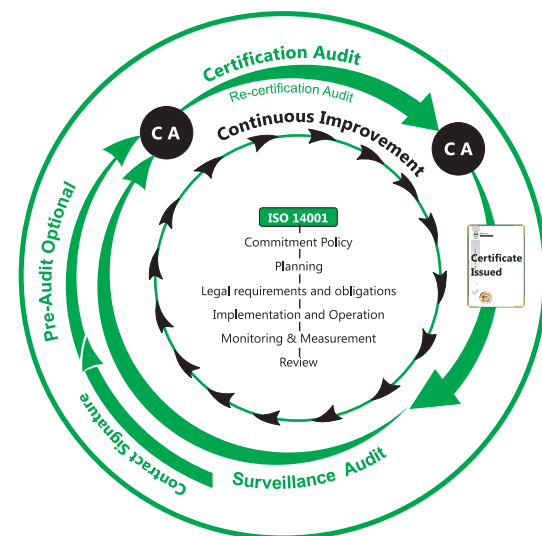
Certification Audit
Re-certification Audit
C A
C A
Continuous Improvement
ISO 14001
Commitment Policy
Planning
Legal requirements and obligations
Implementation and Operation
Monitoring & Measurement
Review
Certificate Issued
Pre-Audit Optional
Contract Signature
Surveillance Audit